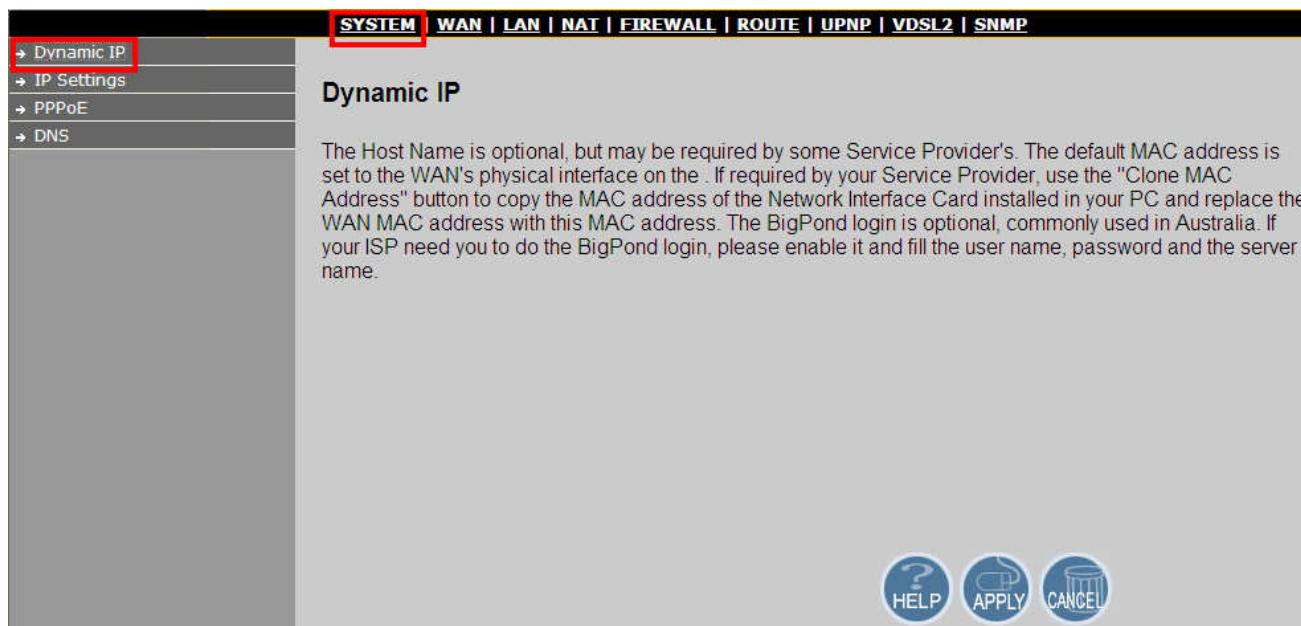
SYSTEM | WAN | LAN | NAT | FIREWALL | ROUTE | UPNP | VDSL2 | SNMP

→ Dynamic IP
→ IP Settings
→ PPPoE
→ DNS

Dynamic IP

The Host Name is optional, but may be required by some Service Provider's. The default MAC address is set to the WAN's physical interface on the . If required by your Service Provider, use the "Clone MAC Address" button to copy the MAC address of the Network Interface Card installed in your PC and replace the WAN MAC address with this MAC address. The BigPond login is optional, commonly used in Australia. If your ISP need you to do the BigPond login, please enable it and fill the user name, password and the server name.

HELP APPLY CANCEL